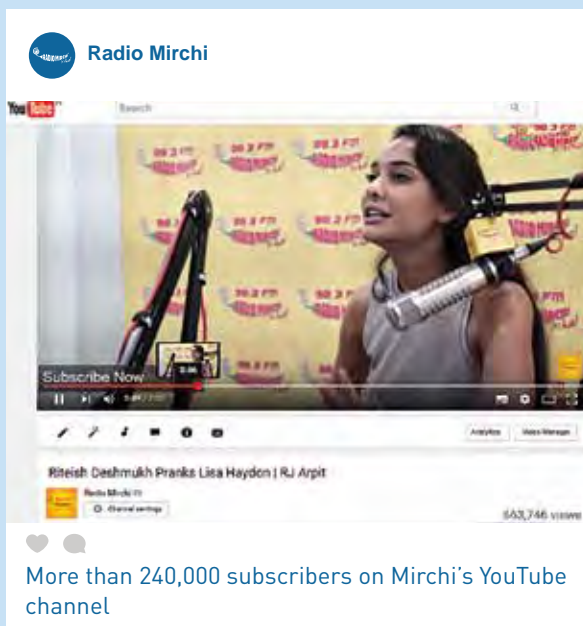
Radio Mirchi

YouTube Search

98.3 FM

Subscribe Now

Analytics Video Manager

Riteish Deshmukh Pranks Lisa Haydon | RJ Arpit

Radio Mirchi

Channel settings

563,746 views

More than 240,000 subscribers on Mirchi's YouTube channel